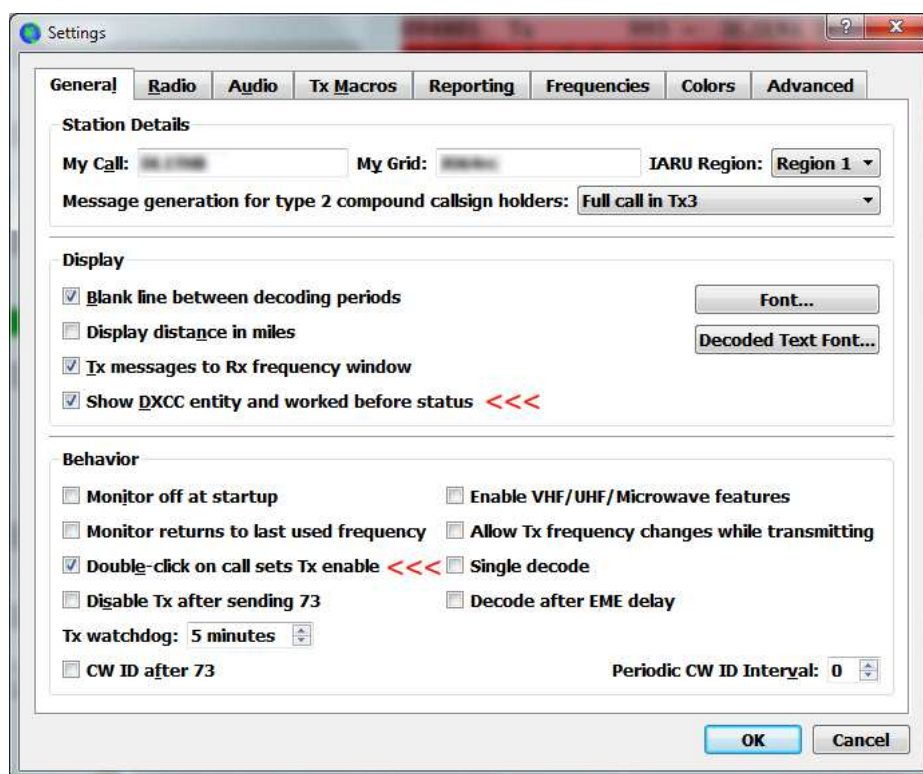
Settings

?

General | Radio | Audio | Tx Macros | Reporting | Frequencies | Colors | Advanced

Station Details

My Call: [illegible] My Grid: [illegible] IARU Region: Region 1

Message generation for type 2 compound callsign holders: Full call in Tx3

Display

Blank line between decoding periods

Display distance in miles

Tx messages to Rx frequency window

Show DXCC entity and worked before status <<<

Font...

Decoded Text Font...

Behavior

Monitor off at startup

Monitor returns to last used frequency

Double-click on call sets Tx enable <<<

Disable Tx after sending 73

Tx watchdog: 5 minutes

CW ID after 73

Enable VHF/UHF/Microwave features

Allow Tx frequency changes while transmitting

Single decode

Decode after EME delay

Periodic CW ID Interval: 0

OK

Cancel